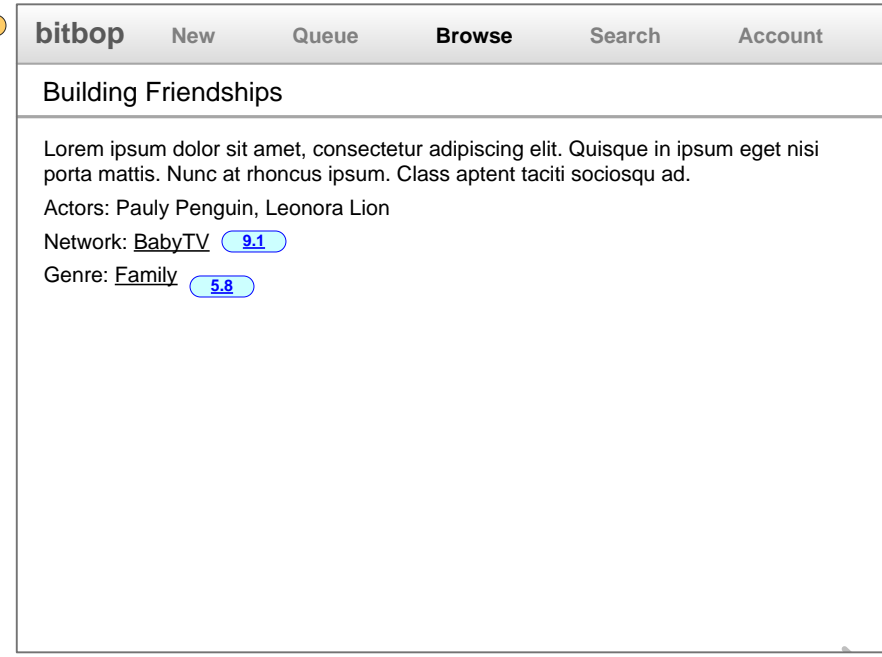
bitbop New Queue Browse Search Account

Building Friendships

Lorem ipsum dolor sit amet, consectetur adipiscing elit. Quisque in ipsum eget nisi porta mattis. Nunc at rhoncus ipsum. Class aptent taciti sociosqu ad.

Actors: Pauly Penguin, Leonora Lion

Network: BabyTV 9.1

Genre: Family 5.8